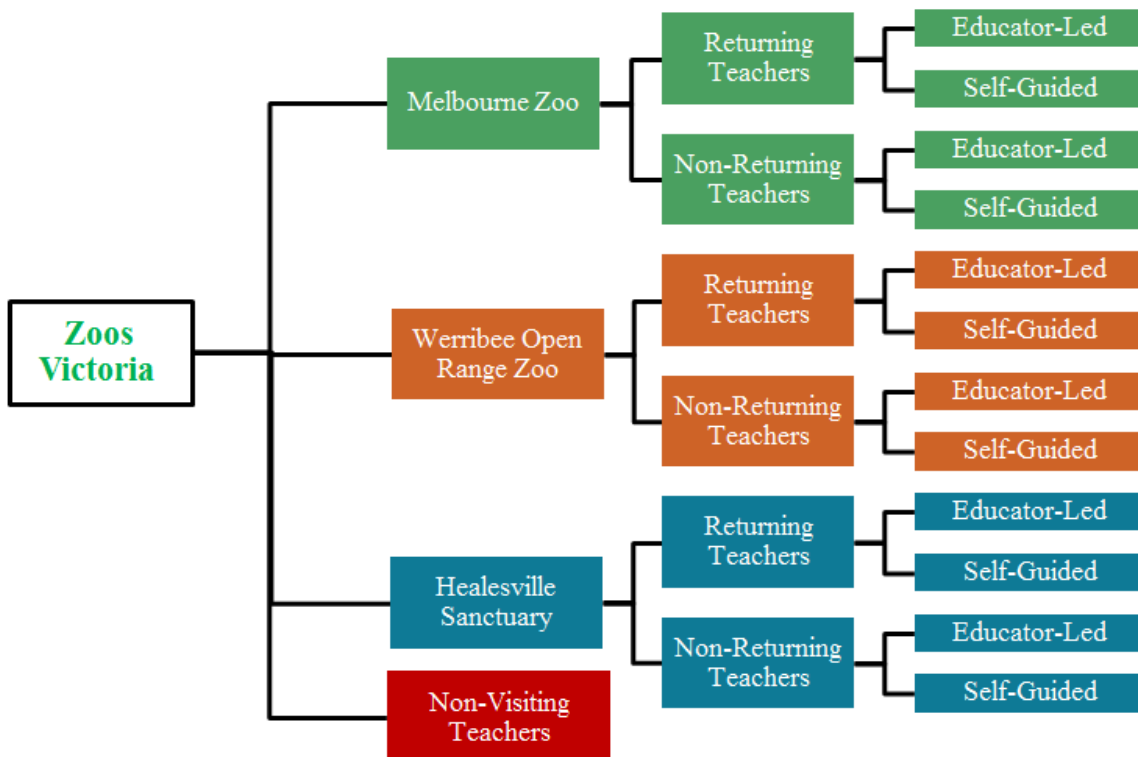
Zoos Victoria

Melbourne Zoo

Returning Teachers

Educator-Led

Self-Guided

Non-Returning Teachers

Educator-Led

Self-Guided

Werribee Open Range Zoo

Returning Teachers

Educator-Led

Self-Guided

Non-Returning Teachers

Educator-Led

Self-Guided

Healesville Sanctuary

Returning Teachers

Educator-Led

Self-Guided

Non-Returning Teachers

Educator-Led

Self-Guided

Non-Visiting Teachers